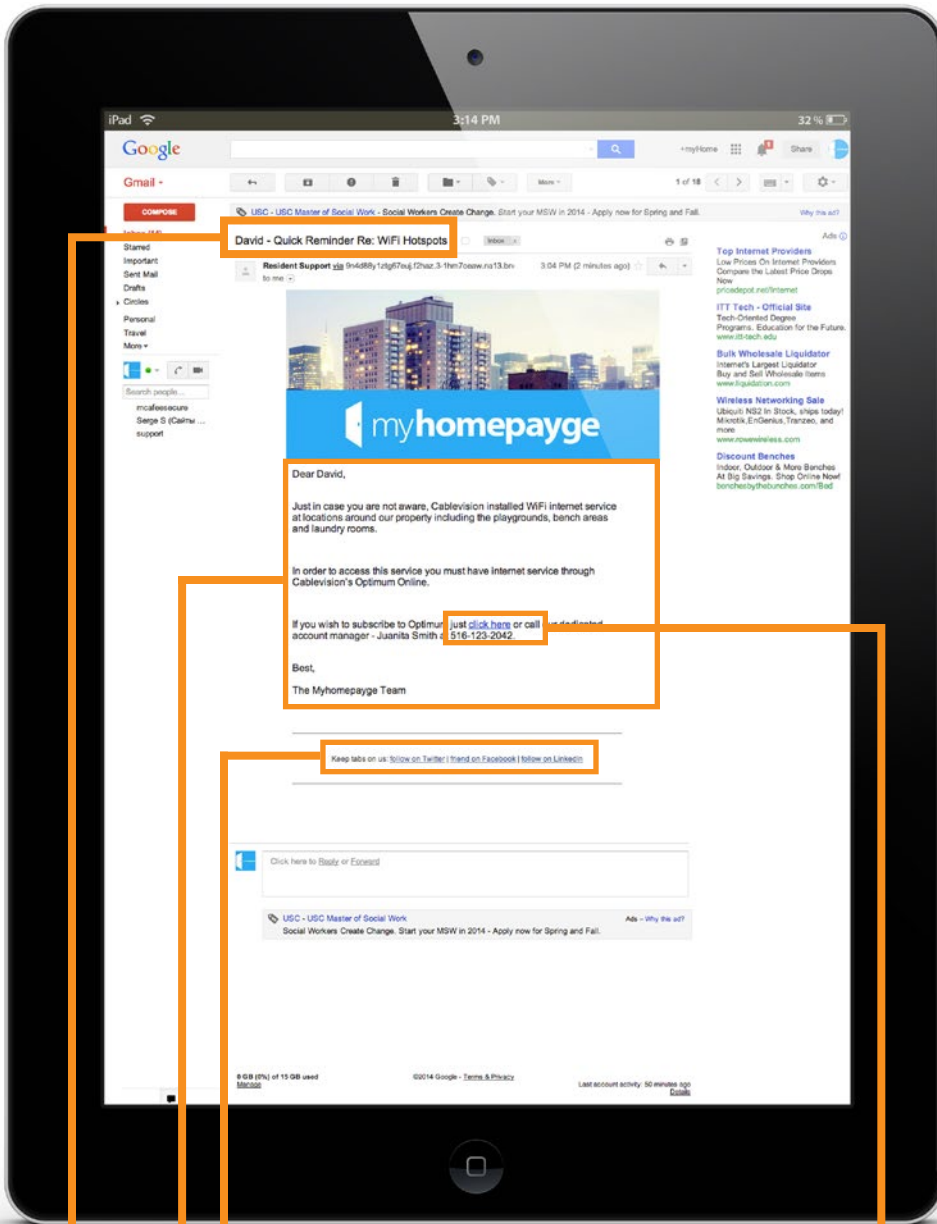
iPad 3:14 PM 32 %

Google

+myHome Share

Gmail

More 1 of 18

COMPOSE

USC - USC Master of Social Work - Social Workers Create Change. Start your MSW in 2014 - Apply now for Spring and Fall. Why this ad?

Inbox (M)
Starred
Important
Sent Mail
Drafts
Circles
Personal
Travel
More

Search people...
mcafeesecure
Serge S (Сайты ...
support

David - Quick Reminder Re: WiFi Hotspots Inbox x

Resident Support via 9n4d88y1zlg67euj.f2haz.3-1hm7cesw.na13.bn 3:04 PM (2 minutes ago)
to me

myhomepayge

Dear David,

Just in case you are not aware, Cablevision installed WiFi internet service at locations around our property including the playgrounds, bench areas and laundry rooms.

In order to access this service you must have internet service through Cablevision's Optimum Online.

If you wish to subscribe to Optimum just click here or call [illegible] account manager - Juanita Smith a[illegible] 516-123-2042.

Best,

The Myhomepayge Team

Keep tabs on us: follow on Twitter | friend on Facebook | follow on LinkedIn

Click here to Reply or Forward

USC - USC Master of Social Work Ads - Why this ad?
Social Workers Create Change. Start your MSW in 2014 - Apply now for Spring and Fall.

Ads

Top Internet Providers
Low Prices On Internet Providers Compare the Latest Price Drops Now
pricedepot.net/Internet

ITT Tech - Official Site
Tech-Oriented Degree Programs. Education for the Future.
www.itt-tech.edu

Bulk Wholesale Liquidator
Internet's Largest Liquidator Buy and Sell Wholesale Items
www.liquidation.com

Wireless Networking Sale
Ubiquiti NS2 In Stock, ships today! Mikrotik,EnGenius,Tranzeo, and more
www.rowenireless.com

Discount Benches
Indoor, Outdoor & More Benches At Big Savings. Shop Online Now!
benchesbythebunches.com/Bed

0 GB (0%) of 15 GB used
Manage

©2014 Google - Terms & Privacy

Last account activity: 50 minutes ago
Details